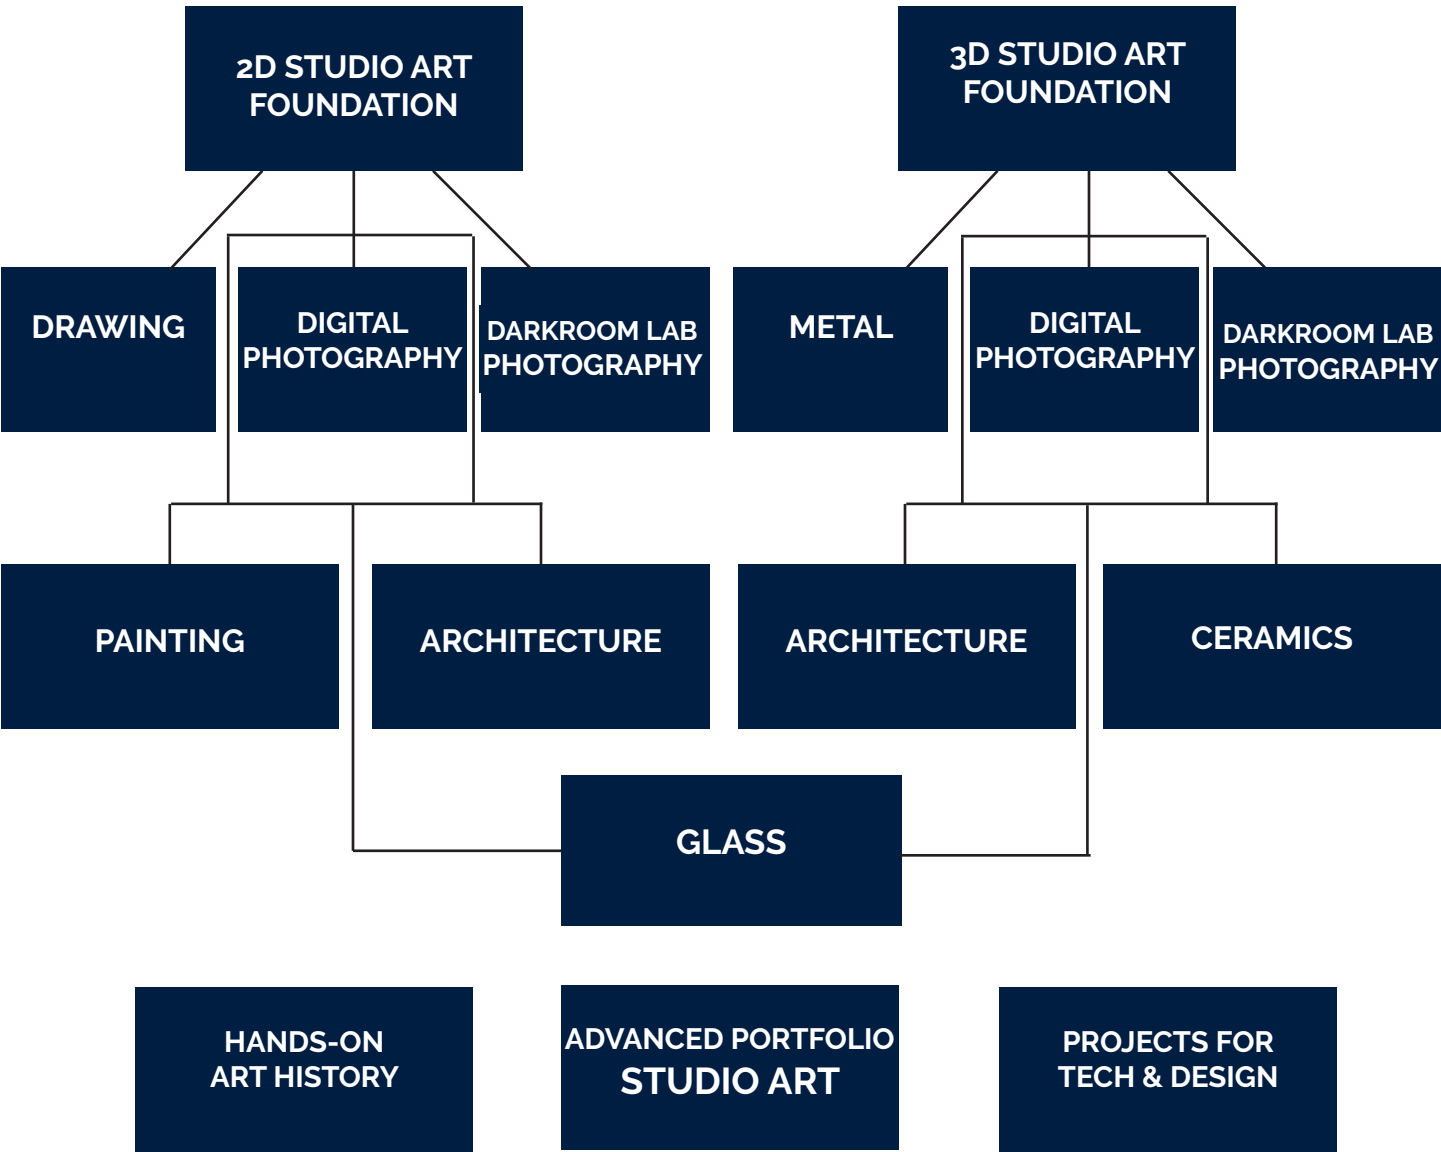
2D STUDIO ART FOUNDATION

3D STUDIO ART FOUNDATION

DRAWING

DIGITAL PHOTOGRAPHY

DARKROOM LAB PHOTOGRAPHY

METAL

DIGITAL PHOTOGRAPHY

DARKROOM LAB PHOTOGRAPHY

PAINTING

ARCHITECTURE

ARCHITECTURE

CERAMICS

GLASS

HANDS-ON ART HISTORY

ADVANCED PORTFOLIO STUDIO ART

PROJECTS FOR TECH & DESIGN